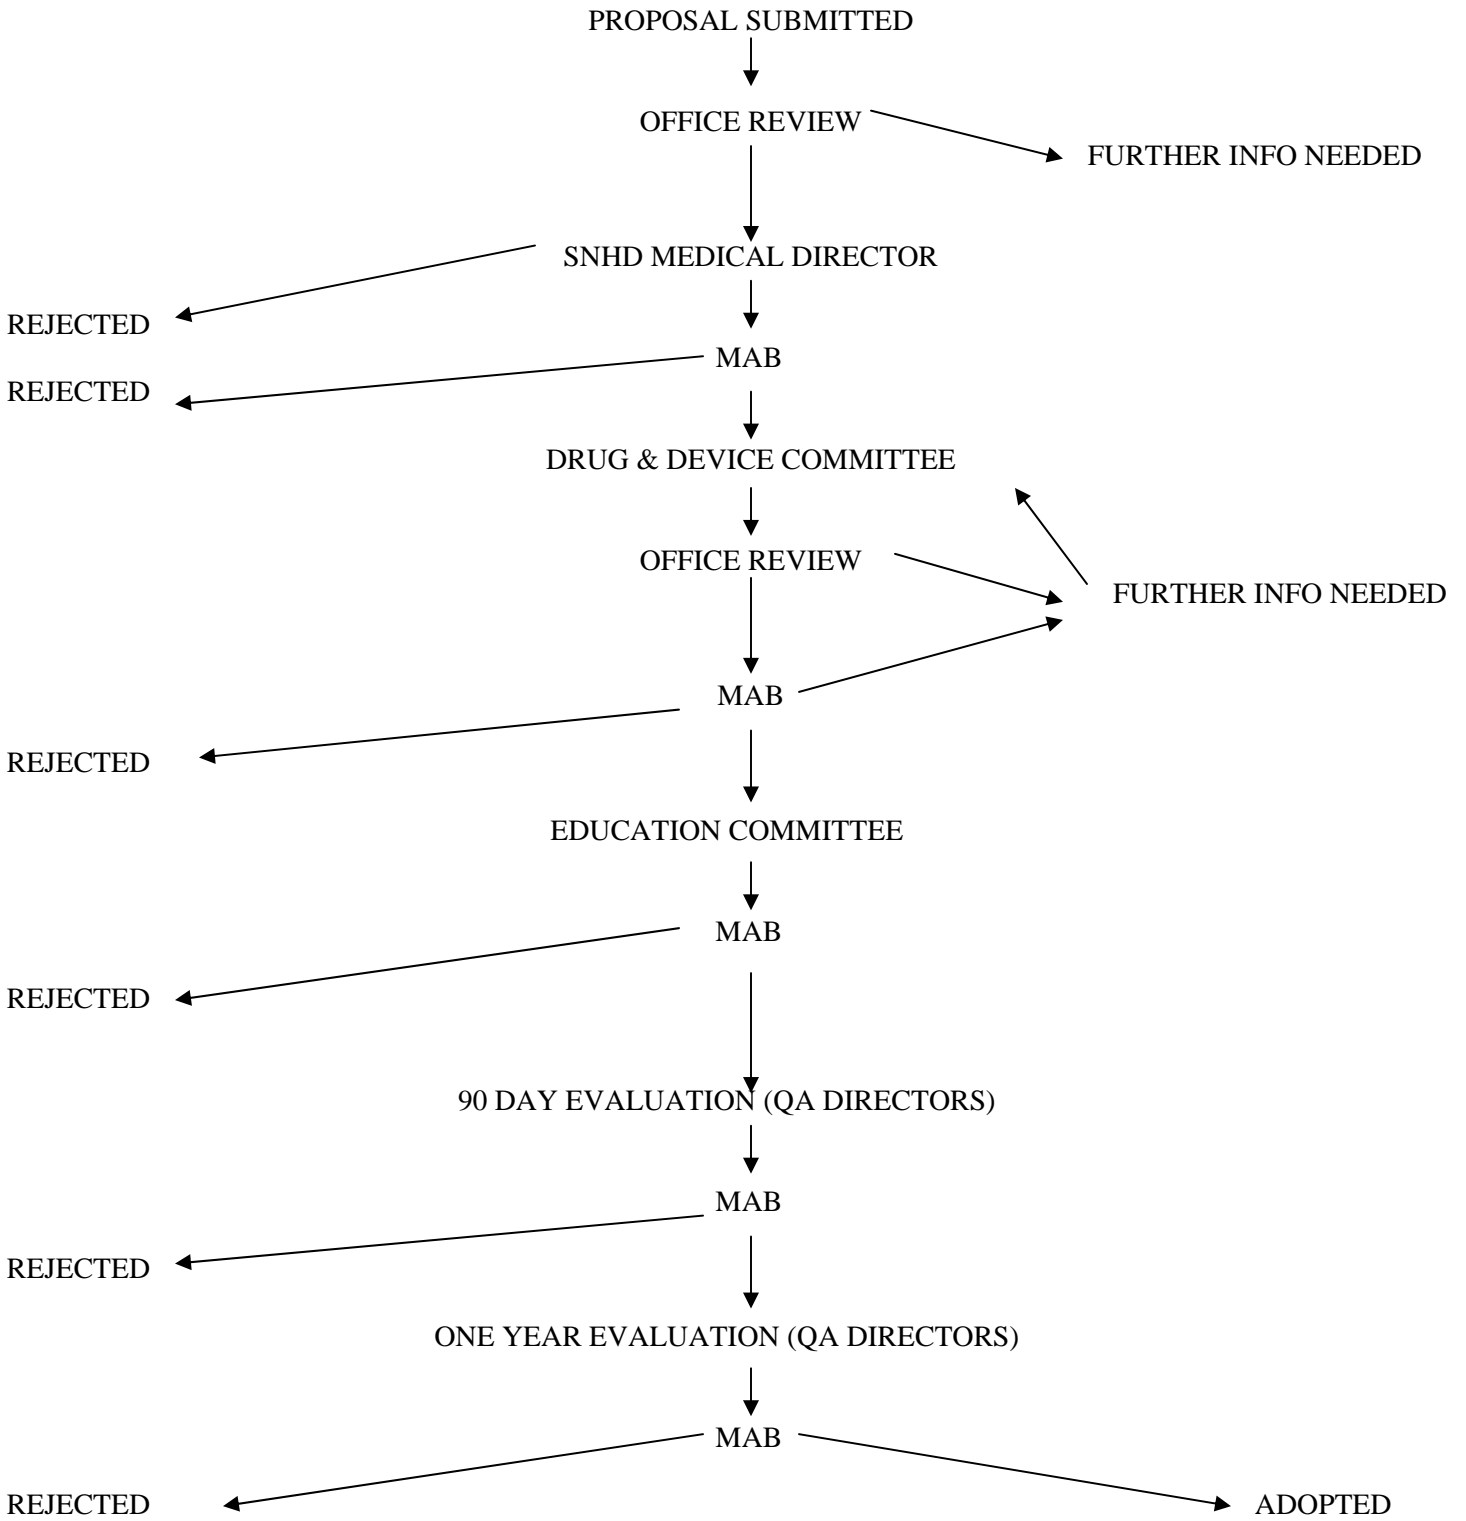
PROPOSAL SUBMITTED

OFFICE REVIEW

FURTHER INFO NEEDED

SNHD MEDICAL DIRECTOR

REJECTED

MAB

REJECTED

DRUG & DEVICE COMMITTEE

OFFICE REVIEW

FURTHER INFO NEEDED

MAB

REJECTED

EDUCATION COMMITTEE

MAB

REJECTED

90 DAY EVALUATION (QA DIRECTORS)

MAB

REJECTED

ONE YEAR EVALUATION (QA DIRECTORS)

MAB

REJECTED

ADOPTED